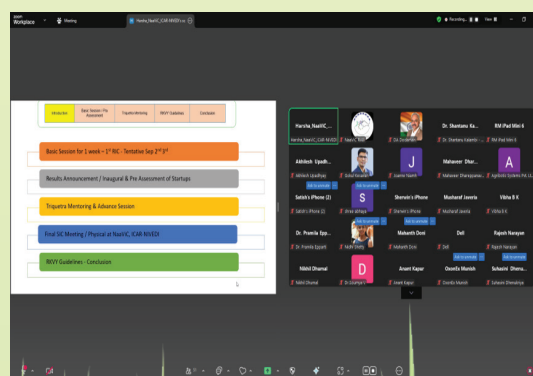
Workplace
Meeting
Harsha_NaaVIC_ICAR-NIVEDI
Recording...
Introduction
Basic Session / Pre Assessment
Triquetra Mentoring
RKVY Guidelines
Conclusion
Basic Session for 1 week – 1st RIC - Tentative Sep 2nd 3rd
Results Announcement / Inaugural & Pre Assessment of Startups
Triquatra Mentoring & Advance Session
Final SIC Meeting / Physical at NaaVIC, ICAR NIVEDI
RKVY Guidelines - Conclusion
Harsha_NaaVIC...
Dr. Shantanu Ka...
RM iPad Mini 6
Akhilesh Upadh...
Mahaveer Dhar...
Satish's iPhone (2)
Shervin's iPhone
Musharaf Javeria
Vibha B K
Dr. Pramila Epp...
Mahanth Dow
Dell
Rajesh Narayan
Nikhil Dhamal
Anant Kapur
Osmita Manish
Suhasini Dhema...